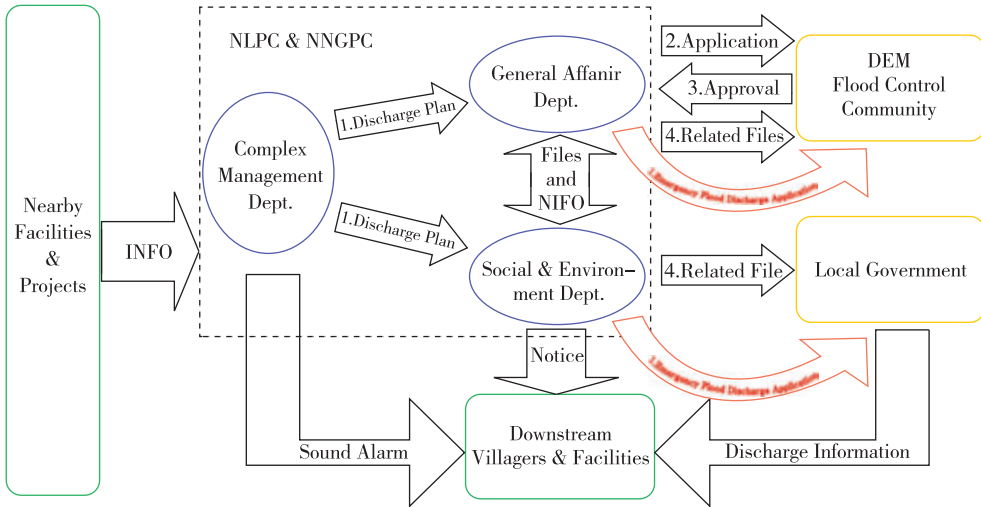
Nearby Facilities & Projects

INFO

NLPC & NNGPC

Complex Management Dept.

1.Discharge Plan

1.Discharge Plan

General Affanir Dept.

Files and NIFO

Social & Environment Dept.

2.Application

3.Approval

4.Related Files

1.Emergency Flood Discharge Application

4.Related File

1.Emergency Flood Discharge Application

DEM Flood Control Community

Local Government

Notice

Sound Alarm

Downstream Villagers & Facilities

Discharge Information